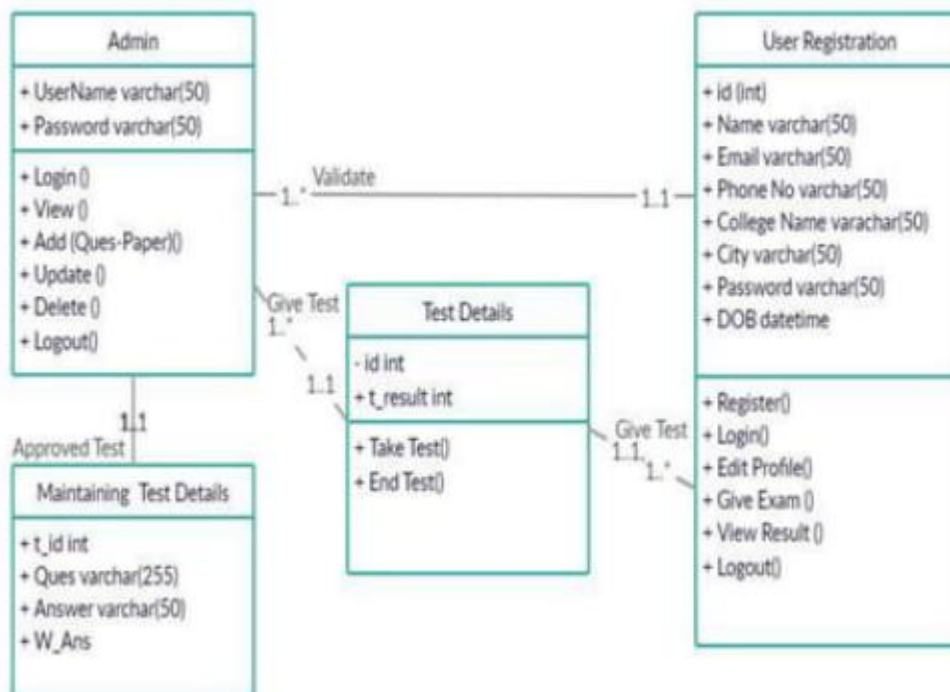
Admin

+ UserName varchar(50)
+ Password varchar(50)

+ Login ()
+ View ()
+ Add (Ques-Paper)()
+ Update ()
+ Delete ()
+ Logout()

Validate
1..*
1..1

User Registration

+ id (int)
+ Name varchar(50)
+ Email varchar(50)
+ Phone No varchar(50)
+ College Name varachar(50)
+ City varchar(50)
+ Password varchar(50)
+ DOB datetime

+ Register()
+ Login()
+ Edit Profile()
+ Give Exam ()
+ View Result ()
+ Logout()

Give Test
1..*
1..1

Test Details

- id int
+ t_result int

+ Take Test()
+ End Test()

Give Test
1..1
1..*

1..1
Approved Test

Maintaining Test Details

+ t_id int
+ Ques varchar(255)
+ Answer varchar(50)
+ W_Ans